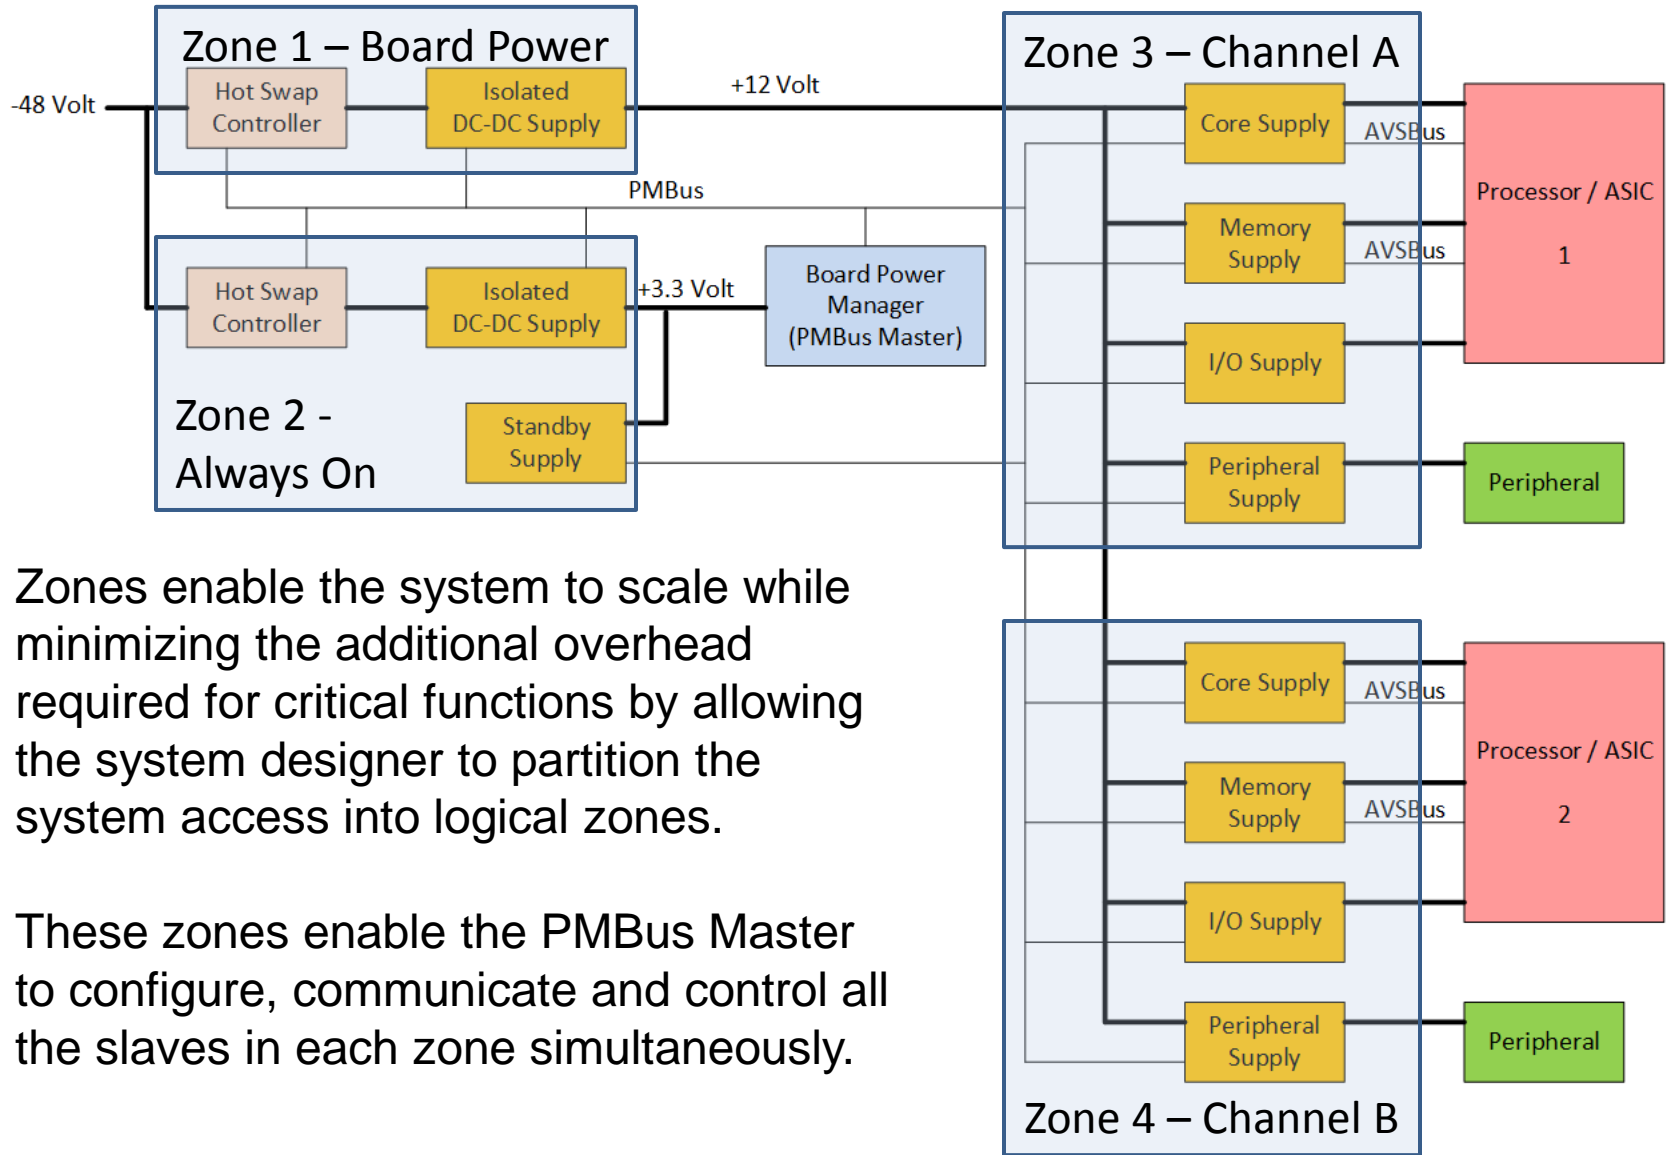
Zone 1 – Board Power

-48 Volt

Hot Swap Controller

Isolated DC-DC Supply

+12 Volt

PMBus

Hot Swap Controller

Isolated DC-DC Supply

+3.3 Volt

Board Power Manager (PMBus Master)

Zone 2 - Always On

Standby Supply

Zone 3 – Channel A

Core Supply

AVSBus

Memory Supply

AVSBus

I/O Supply

Peripheral Supply

Processor / ASIC 1

Peripheral

Core Supply

AVSBus

Memory Supply

AVSBus

I/O Supply

Peripheral Supply

Processor / ASIC 2

Peripheral

Zone 4 – Channel B

Zones enable the system to scale while minimizing the additional overhead required for critical functions by allowing the system designer to partition the system access into logical zones.

These zones enable the PMBus Master to configure, communicate and control all the slaves in each zone simultaneously.